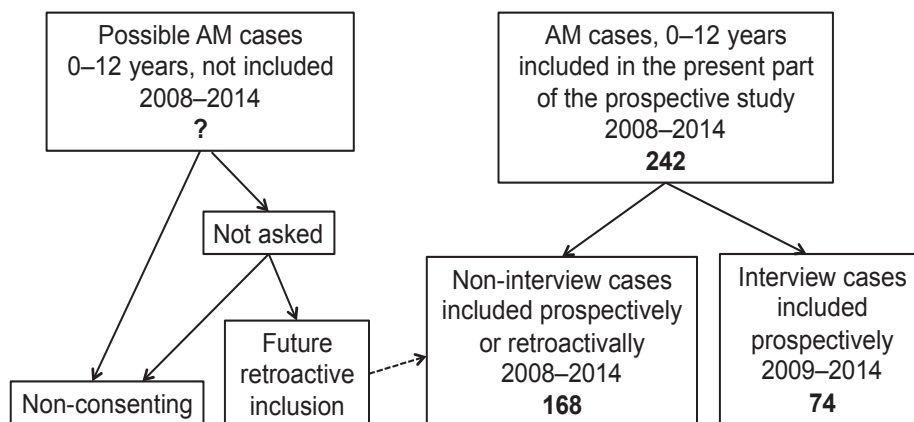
Possible AM cases 0–12 years, not included 2008–2014
**?**

AM cases, 0–12 years included in the present part of the prospective study 2008–2014
**242**

Not asked

Non-interview cases included prospectively or retroactivally 2008–2014
**168**

Interview cases included prospectively 2009–2014
**74**

Future retroactive inclusion

Non-consenting